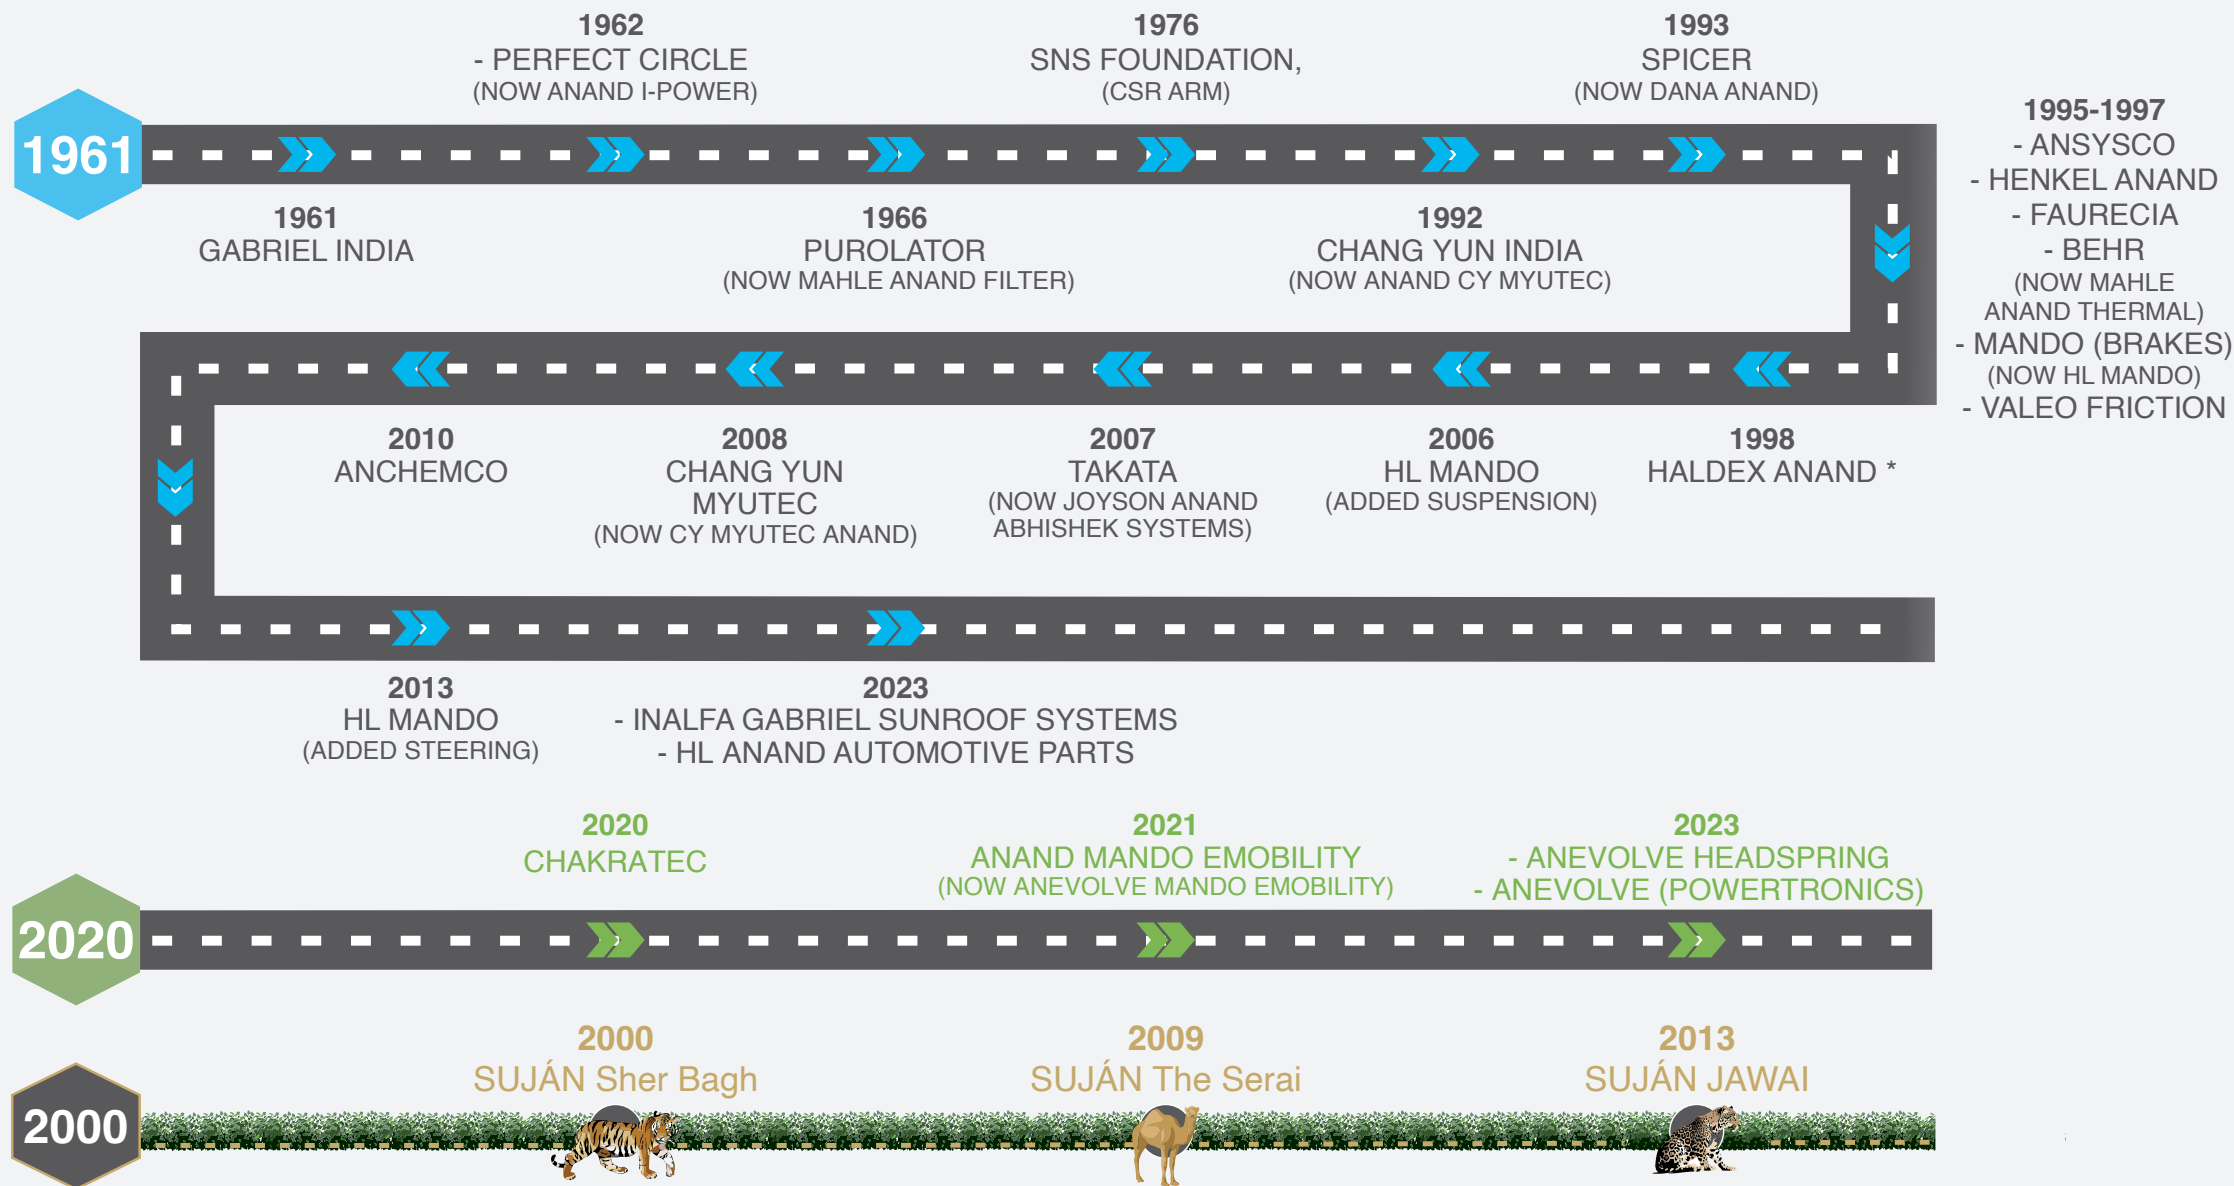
1961

1962
- PERFECT CIRCLE
(NOW ANAND I-POWER)

1976
SNS FOUNDATION,
(CSR ARM)

1993
SPICER
(NOW DANA ANAND)

1995-1997
- ANSYSCO
- HENKEL ANAND
- FAURECIA
- BEHR
(NOW MAHLE ANAND THERMAL)
- MANDO (BRAKES)
(NOW HL MANDO)
- VALEO FRICTION

1961
GABRIEL INDIA

1966
PUROLATOR
(NOW MAHLE ANAND FILTER)

1992
CHANG YUN INDIA
(NOW ANAND CY MYUTEC)

2010
ANCHEMCO

2008
CHANG YUN MYUTEC
(NOW CY MYUTEC ANAND)

2007
TAKATA
(NOW JOYSON ANAND ABHISHEK SYSTEMS)

2006
HL MANDO
(ADDED SUSPENSION)

1998
HALDEX ANAND *

2013
HL MANDO
(ADDED STEERING)

2023
- INALFA GABRIEL SUNROOF SYSTEMS
- HL ANAND AUTOMOTIVE PARTS

2020

2020
CHAKRATEC

2021
ANAND MANDO EMOBILITY
(NOW ANEVOLVE MANDO EMOBILITY)

2023
- ANEVOLVE HEADSPRING
- ANEVOLVE (POWERTRONICS)

2000

2000
SUJÁN Sher Bagh

2009
SUJÁN The Serai

2013
SUJÁN JAWAI